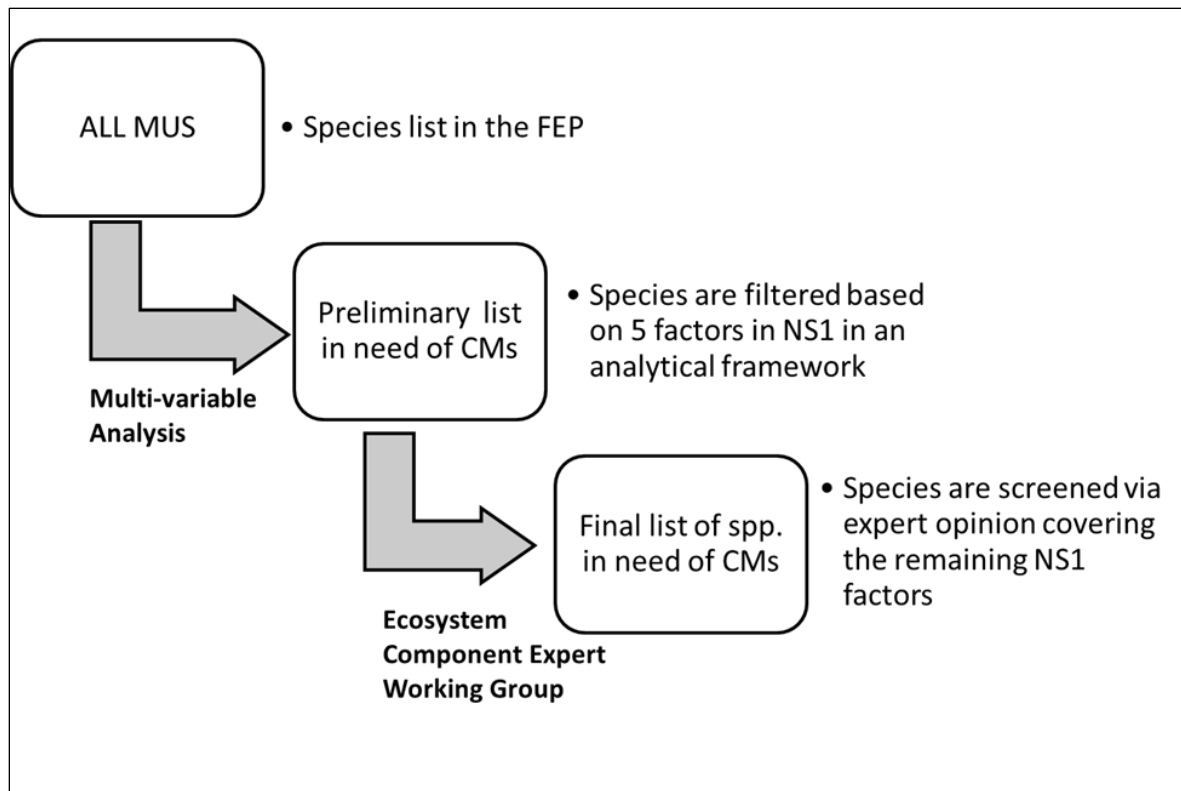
ALL MUS

• Species list in the FEP

Preliminary list in need of CMs

• Species are filtered based on 5 factors in NS1 in an analytical framework

Multi-variable Analysis

Final list of spp. in need of CMs

• Species are screened via expert opinion covering the remaining NS1 factors

Ecosystem Component Expert Working Group